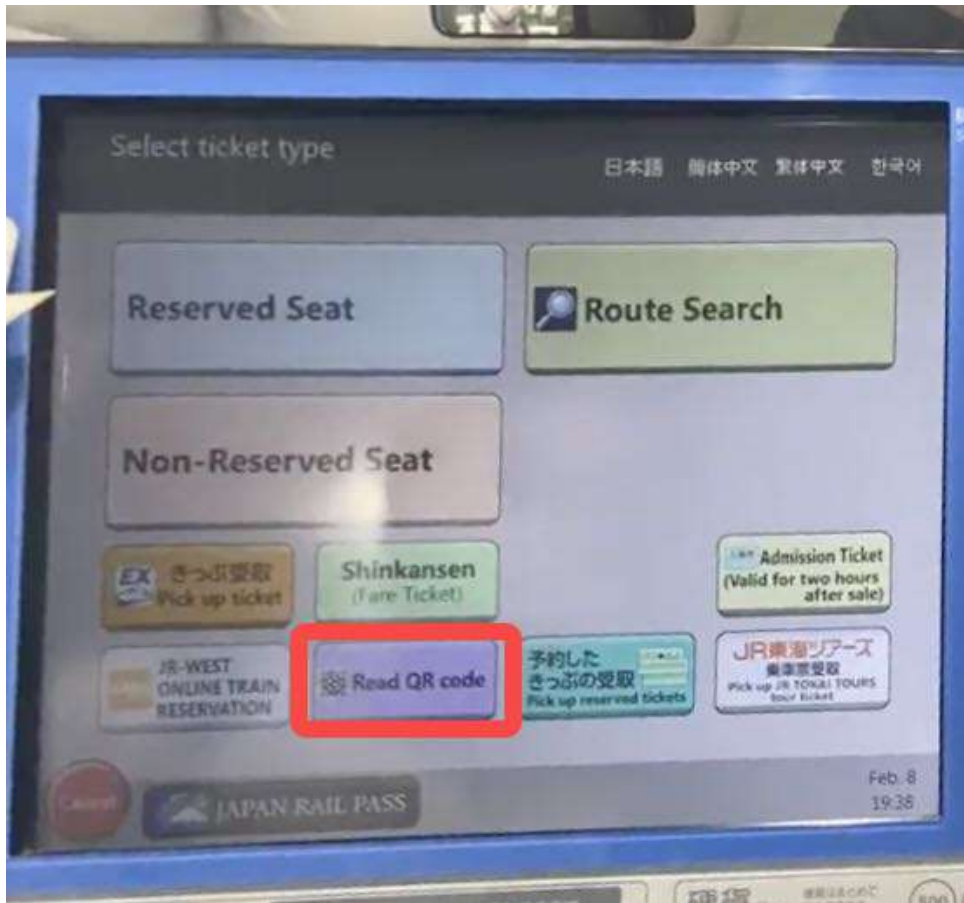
Select ticket type

日本語 簡体中文 繁体中文 한국어

Reserved Seat

Route Search

Non-Reserved Seat

EX きっぷ受取 Pick up ticket

Shinkansen (Fare Ticket)

Admission Ticket (Valid for two hours after sale)

JR-WEST ONLINE TRAIN RESERVATION

Read QR code

予約したきっぷの受取 Pick up reserved tickets

JR東海ツアーズ 乗車票受取 Pick up JR TOKAI TOURS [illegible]

Cancel

JAPAN RAIL PASS

Feb. 8
19:38